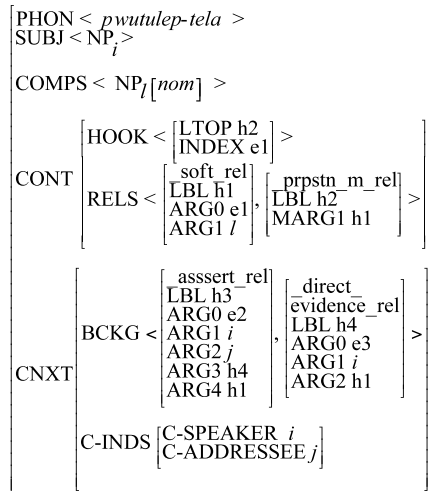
PHON < *pwutulep-tela* >
SUBJ < $NP_i$ >

COMPS < $NP_l[nom]$ >

| | | |
|---|---|---|
| CONT | HOOK | < [LTOP h2, INDEX e1] > |
| | RELS | < [_soft_rel, LBL h1, ARG0 e1, ARG1 $l$], [_prpstn_m_rel, LBL h2, MARG1 h1] > |
| CNXT | BCKG | < [_asssert_rel, LBL h3, ARG0 e2, ARG1 $i$, ARG2 $j$, ARG3 h4, ARG4 h1], [_direct_evidence_rel, LBL h4, ARG0 e3, ARG1 $i$, ARG2 h1] > |
| | C-INDS | [C-SPEAKER $i$, C-ADDRESSEE $j$] |